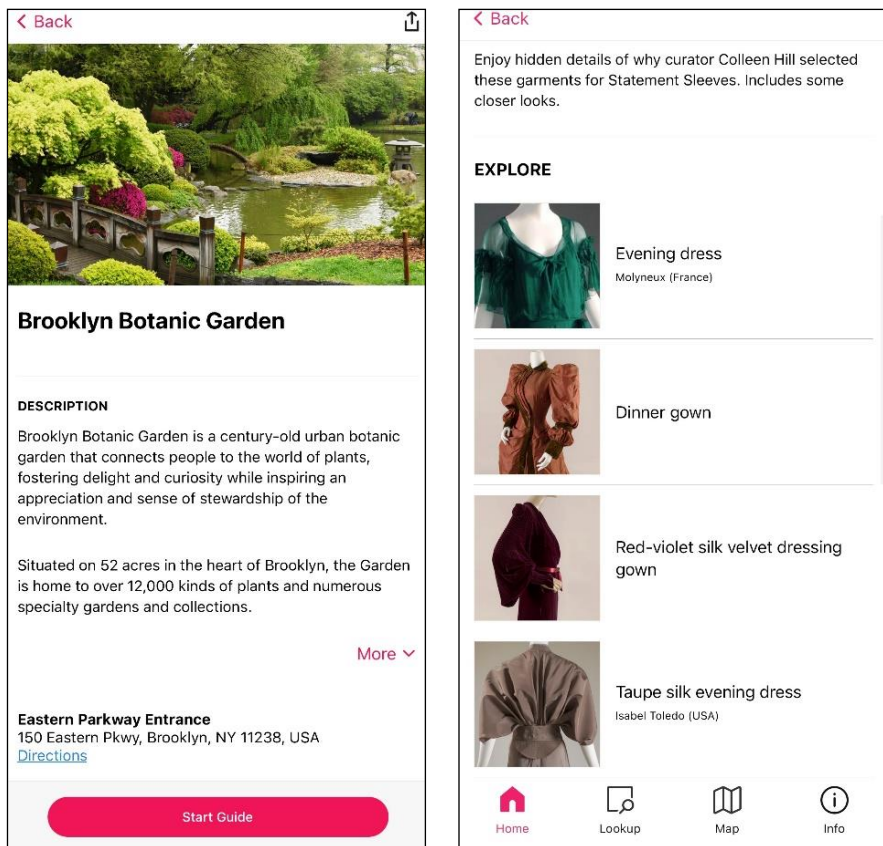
< Back

Brooklyn Botanic Garden

DESCRIPTION

Brooklyn Botanic Garden is a century-old urban botanic garden that connects people to the world of plants, fostering delight and curiosity while inspiring an appreciation and sense of stewardship of the environment.

Situated on 52 acres in the heart of Brooklyn, the Garden is home to over 12,000 kinds of plants and numerous specialty gardens and collections.

More

Eastern Parkway Entrance
150 Eastern Pkwy, Brooklyn, NY 11238, USA
Directions

Start Guide

< Back

Enjoy hidden details of why curator Colleen Hill selected these garments for Statement Sleeves. Includes some closer looks.

EXPLORE

Evening dress
Molyneux (France)

Dinner gown

Red-violet silk velvet dressing gown

Taupe silk evening dress
Isabel Toledo (USA)

Home
Lookup
Map
Info